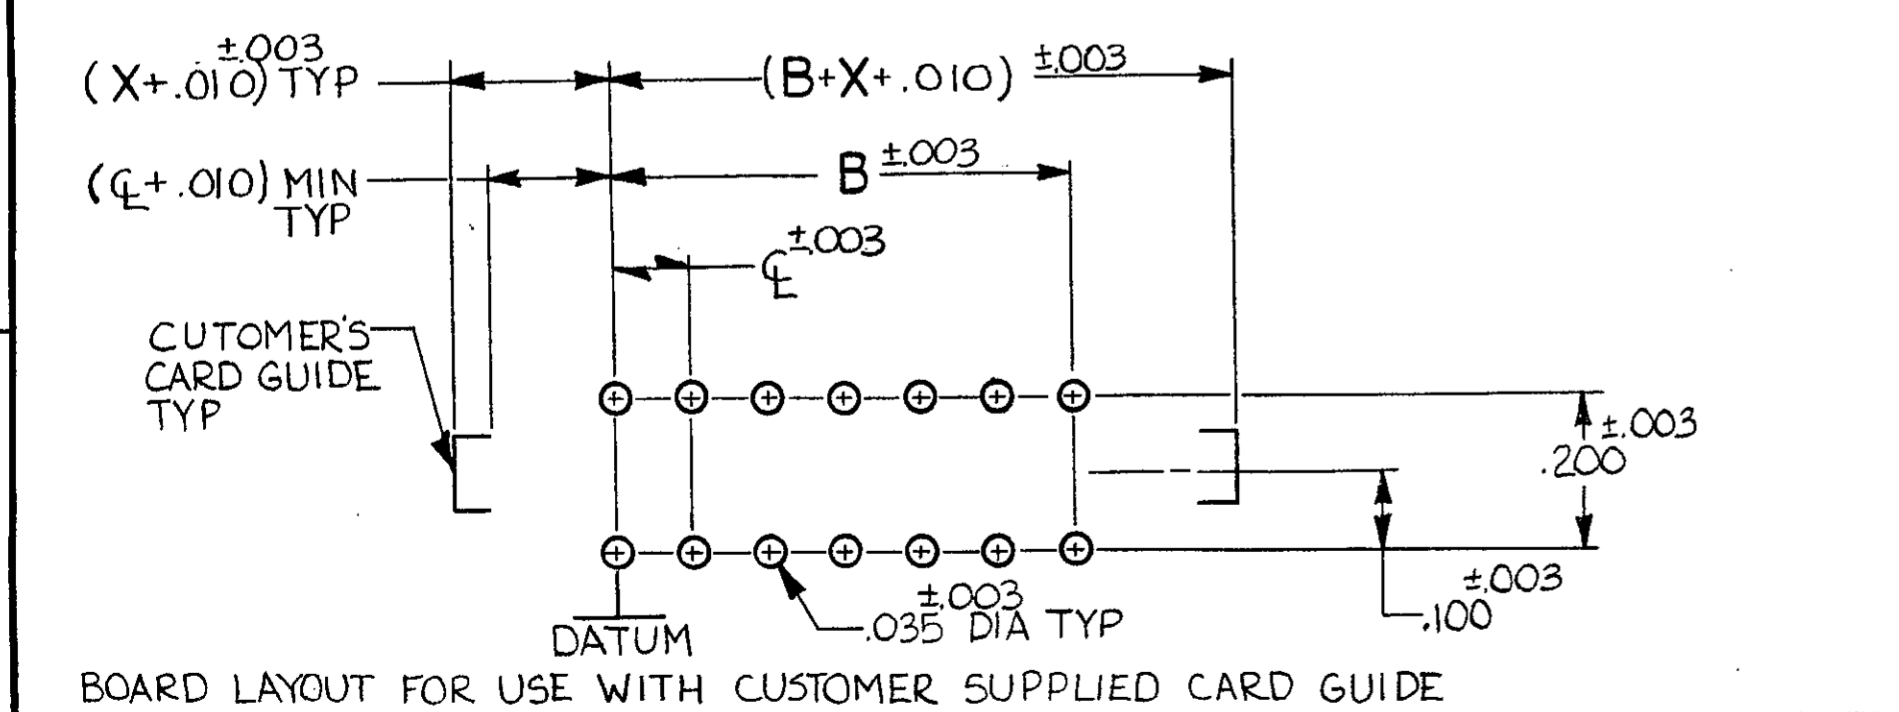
$(X+.010)^{\pm.003}$ TYP

$(B+X+.010)^{\pm.003}$

$(℄+.010)$ MIN TYP

$B^{\pm.003}$

$℄^{\pm.003}$

CUTOMER'S CARD GUIDE TYP

$.200^{\pm.003}$

$.100^{\pm.003}$

$.035^{\pm.003}$ DIA TYP

DATUM

BOARD LAYOUT FOR USE WITH CUSTOMER SUPPLIED CARD GUIDE